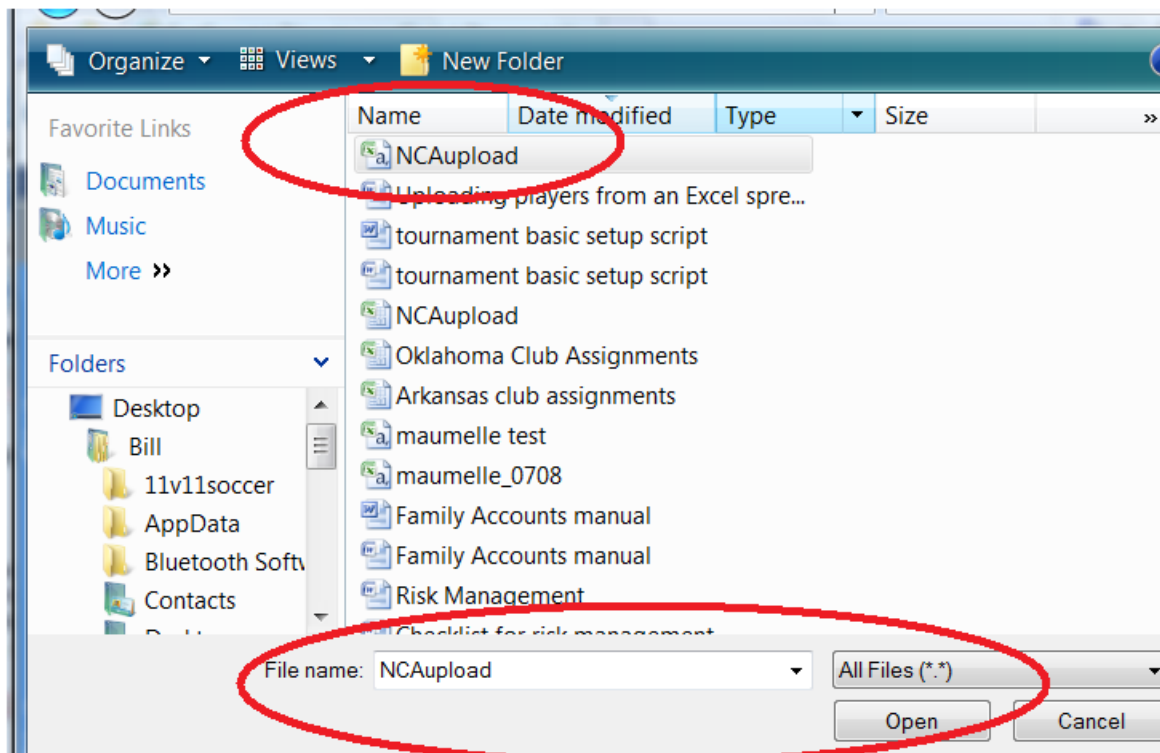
Organize Views New Folder

Favorite Links
Documents
Music
More »

Folders
Desktop
Bill
11v11soccer
AppData
Bluetooth Softw
Contacts
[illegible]

| Name | Date modified | Type | Size |
|---|---|---|---|
| NCAupload | | | |
| Uploading players from an Excel spre... | | | |
| tournament basic setup script | | | |
| tournament basic setup script | | | |
| NCAupload | | | |
| Oklahoma Club Assignments | | | |
| Arkansas club assignments | | | |
| maumelle test | | | |
| maumelle_0708 | | | |
| Family Accounts manual | | | |
| Family Accounts manual | | | |
| Risk Management | | | |
| Checklist for risk management | | | |

File name: NCAupload
All Files (*.*)
Open
Cancel